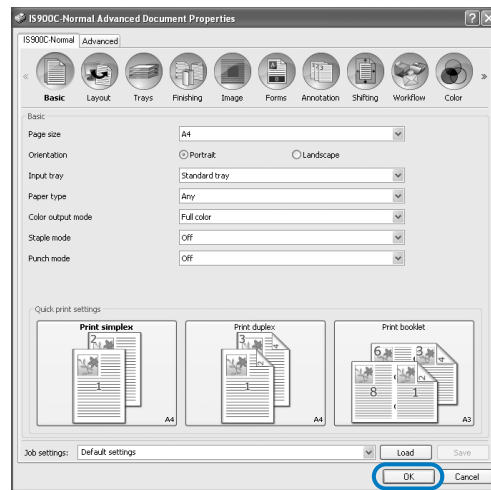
IS900C-Normal Advanced Document Properties

IS900C-Normal | Advanced

«
Basic
Layout
Trays
Finishing
Image
Forms
Annotation
Shifting
Workflow
Color
»

Basic

| Page size | A4 |
|---|---|
| Orientation | Portrait / Landscape |
| Input tray | Standard tray |
| Paper type | Any |
| Color output mode | Full color |
| Staple mode | Off |
| Punch mode | Off |

Quick print settings

Print simplex
2
1
A4

Print duplex
3
4
2
A4

Print booklet
6
3
8
1
A3

Job settings: Default settings
Load
Save

OK
Cancel